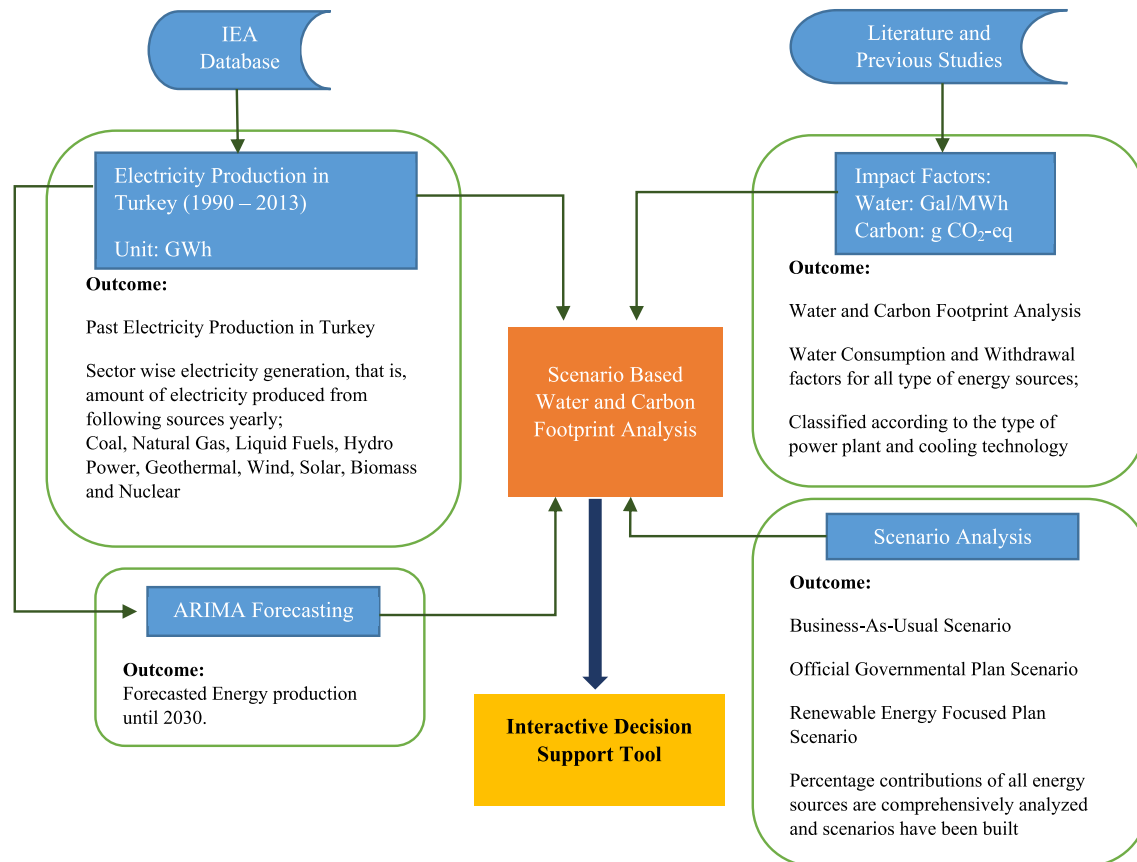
IEA Database

Literature and Previous Studies

Electricity Production in Turkey (1990 – 2013)

Unit: GWh

Outcome:

Past Electricity Production in Turkey

Sector wise electricity generation, that is, amount of electricity produced from following sources yearly;
Coal, Natural Gas, Liquid Fuels, Hydro Power, Geothermal, Wind, Solar, Biomass and Nuclear

Impact Factors:
Water: Gal/MWh
Carbon: g $CO_2$-eq

Outcome:

Water and Carbon Footprint Analysis

Water Consumption and Withdrawal factors for all type of energy sources;

Classified according to the type of power plant and cooling technology

Scenario Based Water and Carbon Footprint Analysis

ARIMA Forecasting

Outcome:
Forecasted Energy production until 2030.

Scenario Analysis

Outcome:

Business-As-Usual Scenario

Official Governmental Plan Scenario

Renewable Energy Focused Plan Scenario

Percentage contributions of all energy sources are comprehensively analyzed and scenarios have been built

Interactive Decision Support Tool